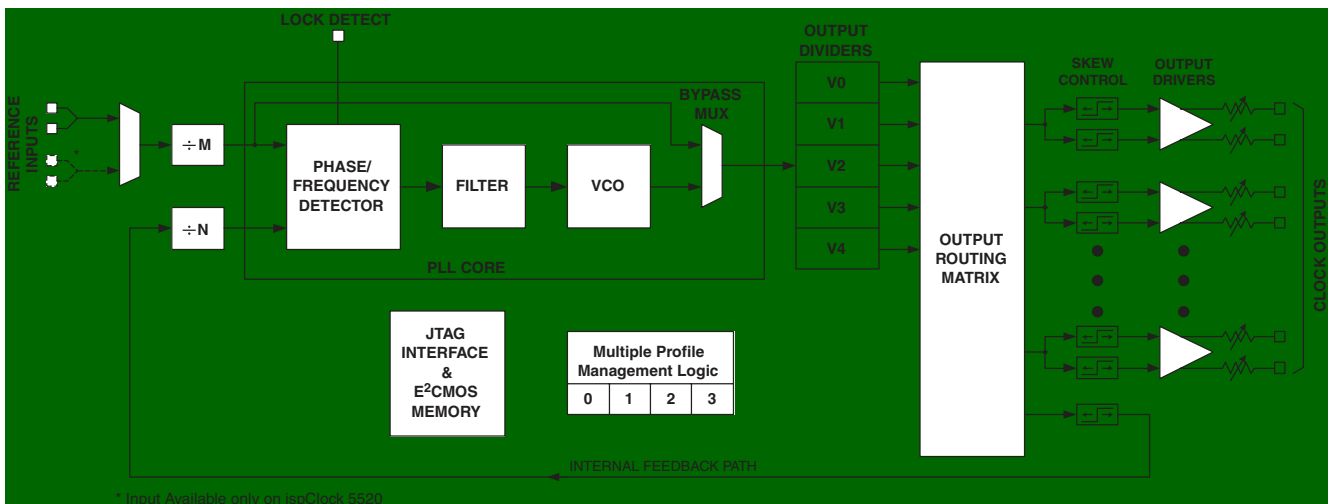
LOCK DETECT

REFERENCE INPUTS

*

$\div$M

$\div$N

PHASE/ FREQUENCY DETECTOR

FILTER

VCO

BYPASS MUX

PLL CORE

OUTPUT DIVIDERS

V0

V1

V2

V3

V4

OUTPUT ROUTING MATRIX

SKEW CONTROL

OUTPUT DRIVERS

CLOCK OUTPUTS

JTAG INTERFACE & E$^2$CMOS MEMORY

| Multiple Profile Management Logic | | | |
|---|---|---|---|
| 0 | 1 | 2 | 3 |

INTERNAL FEEDBACK PATH

* Input Available only on ispClock 5520